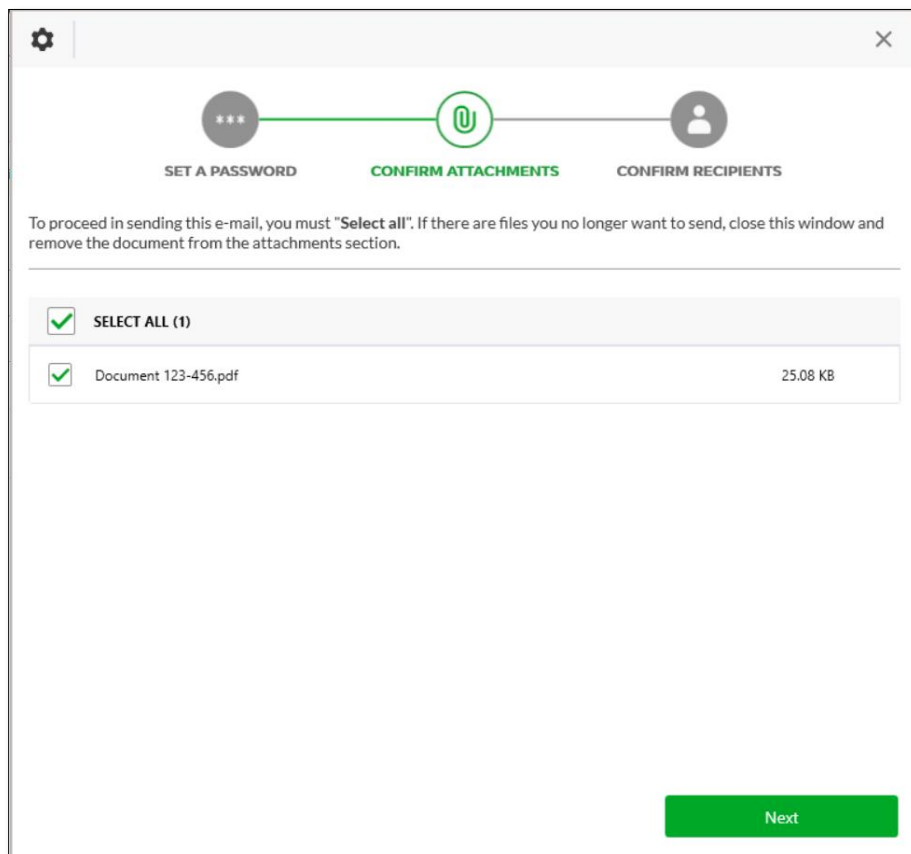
***

SET A PASSWORD

CONFIRM ATTACHMENTS

CONFIRM RECIPIENTS

To proceed in sending this e-mail, you must "**Select all**". If there are files you no longer want to send, close this window and remove the document from the attachments section.

SELECT ALL (1)

Document 123-456.pdf

25.08 KB

Next